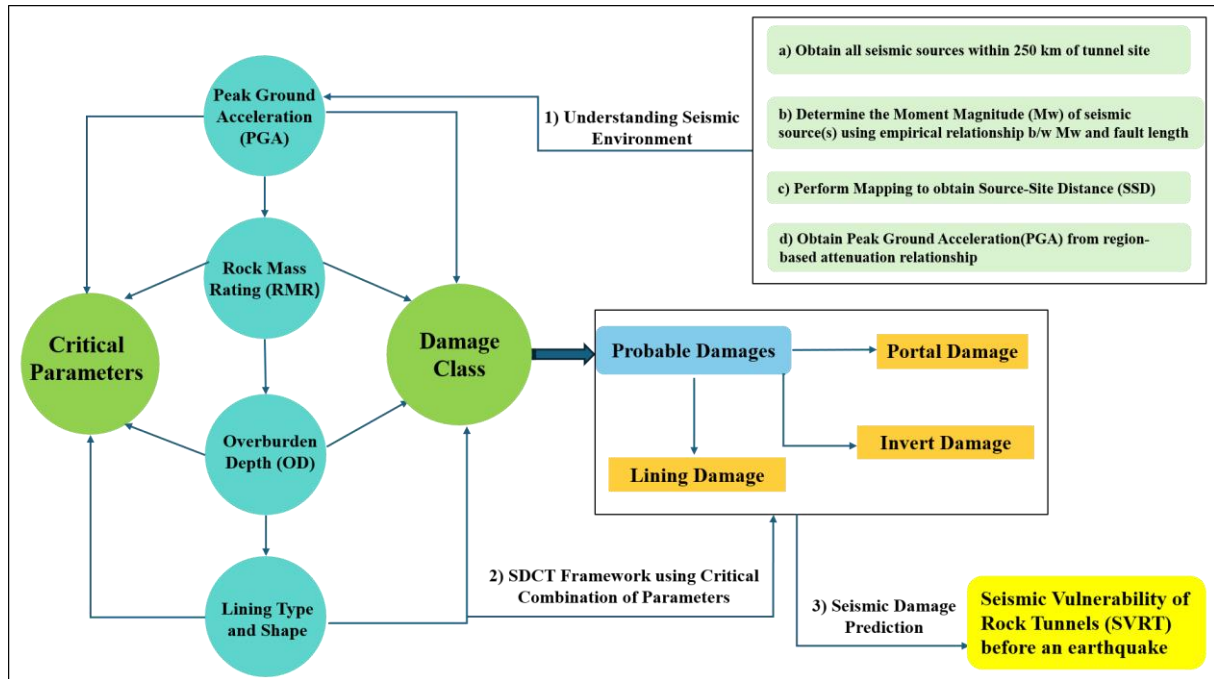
Peak Ground Acceleration (PGA)

Rock Mass Rating (RMR)

Overburden Depth (OD)

Lining Type and Shape

Critical Parameters

Damage Class

1) Understanding Seismic Environment

a) Obtain all seismic sources within 250 km of tunnel site

b) Determine the Moment Magnitude (Mw) of seismic source(s) using empirical relationship b/w Mw and fault length

c) Perform Mapping to obtain Source-Site Distance (SSD)

d) Obtain Peak Ground Acceleration(PGA) from region-based attenuation relationship

Probable Damages

Portal Damage

Invert Damage

Lining Damage

2) SDCT Framework using Critical Combination of Parameters

3) Seismic Damage Prediction

Seismic Vulnerability of Rock Tunnels (SVRT) before an earthquake